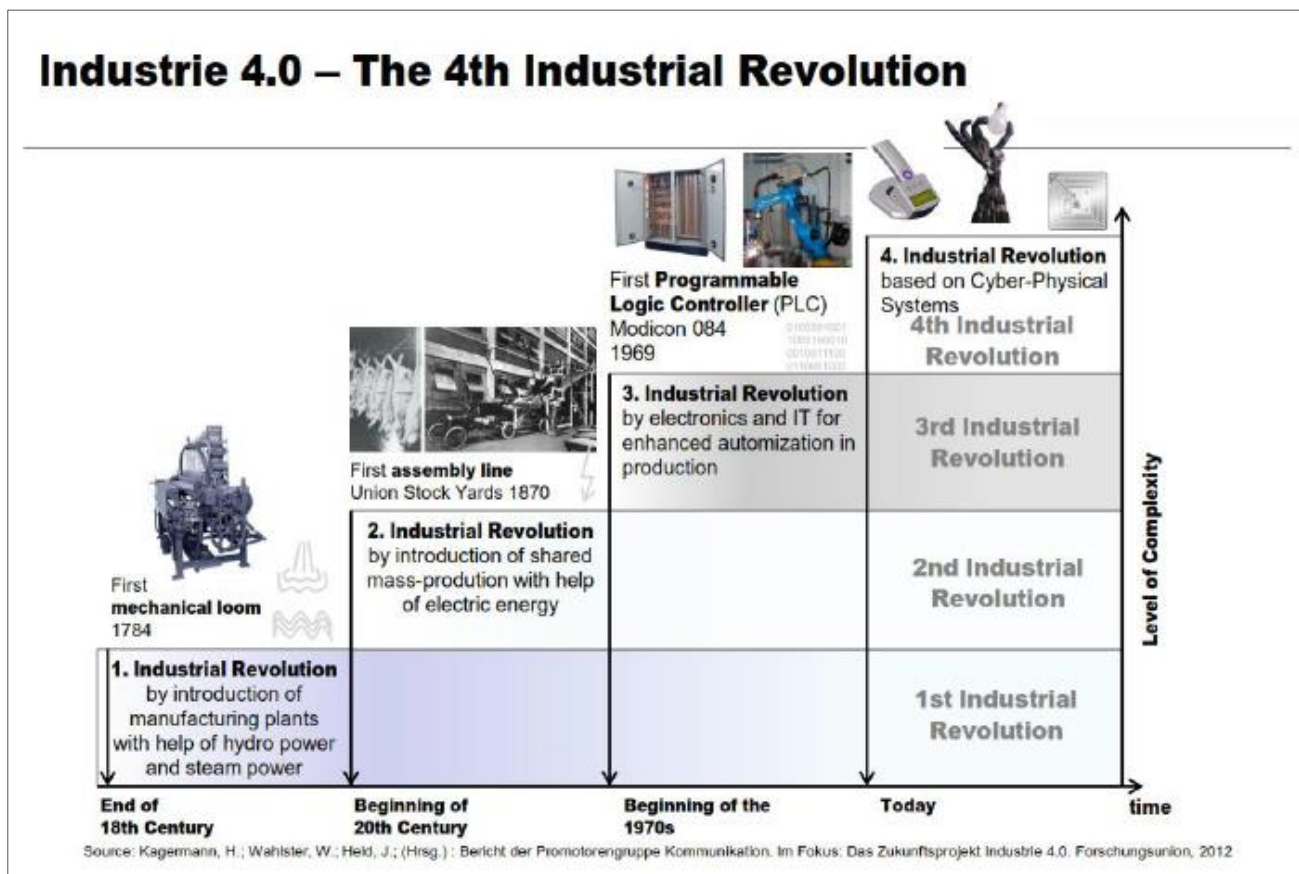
Industrie 4.0 – The 4th Industrial Revolution

First mechanical loom 1784

1. Industrial Revolution by introduction of manufacturing plants with help of hydro power and steam power

First assembly line Union Stock Yards 1870

2. Industrial Revolution by introduction of shared mass-prodution with help of electric energy

First Programmable Logic Controller (PLC) Modicon 084 1969

3. Industrial Revolution by electronics and IT for enhanced automization in production

4. Industrial Revolution based on Cyber-Physical Systems

4th Industrial Revolution

3rd Industrial Revolution

2nd Industrial Revolution

1st Industrial Revolution

Level of Complexity

End of 18th Century

Beginning of 20th Century

Beginning of the 1970s

Today

time

Source: Kagermann, H.; Wahlster, W.; Held, J.; (Hrsg.) : Bericht der Promotorengruppe Kommunikation. Im Fokus: Das Zukunftsprojekt Industrie 4.0. Forschungsunion, 2012